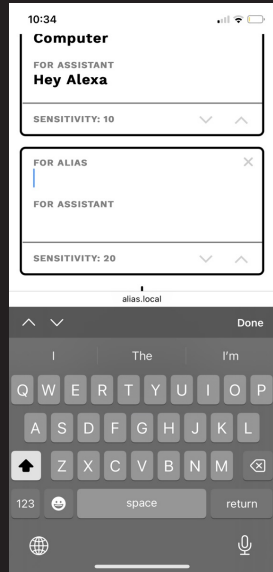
10:34

Computer

FOR ASSISTANT
Hey Alexa

SENSITIVITY: 10

FOR ALIAS

FOR ASSISTANT

SENSITIVITY: 20

alias.local

Done

I
The
I'm

Q W E R T Y U I O P
A S D F G H J K L
Z X C V B N M
123
space
return